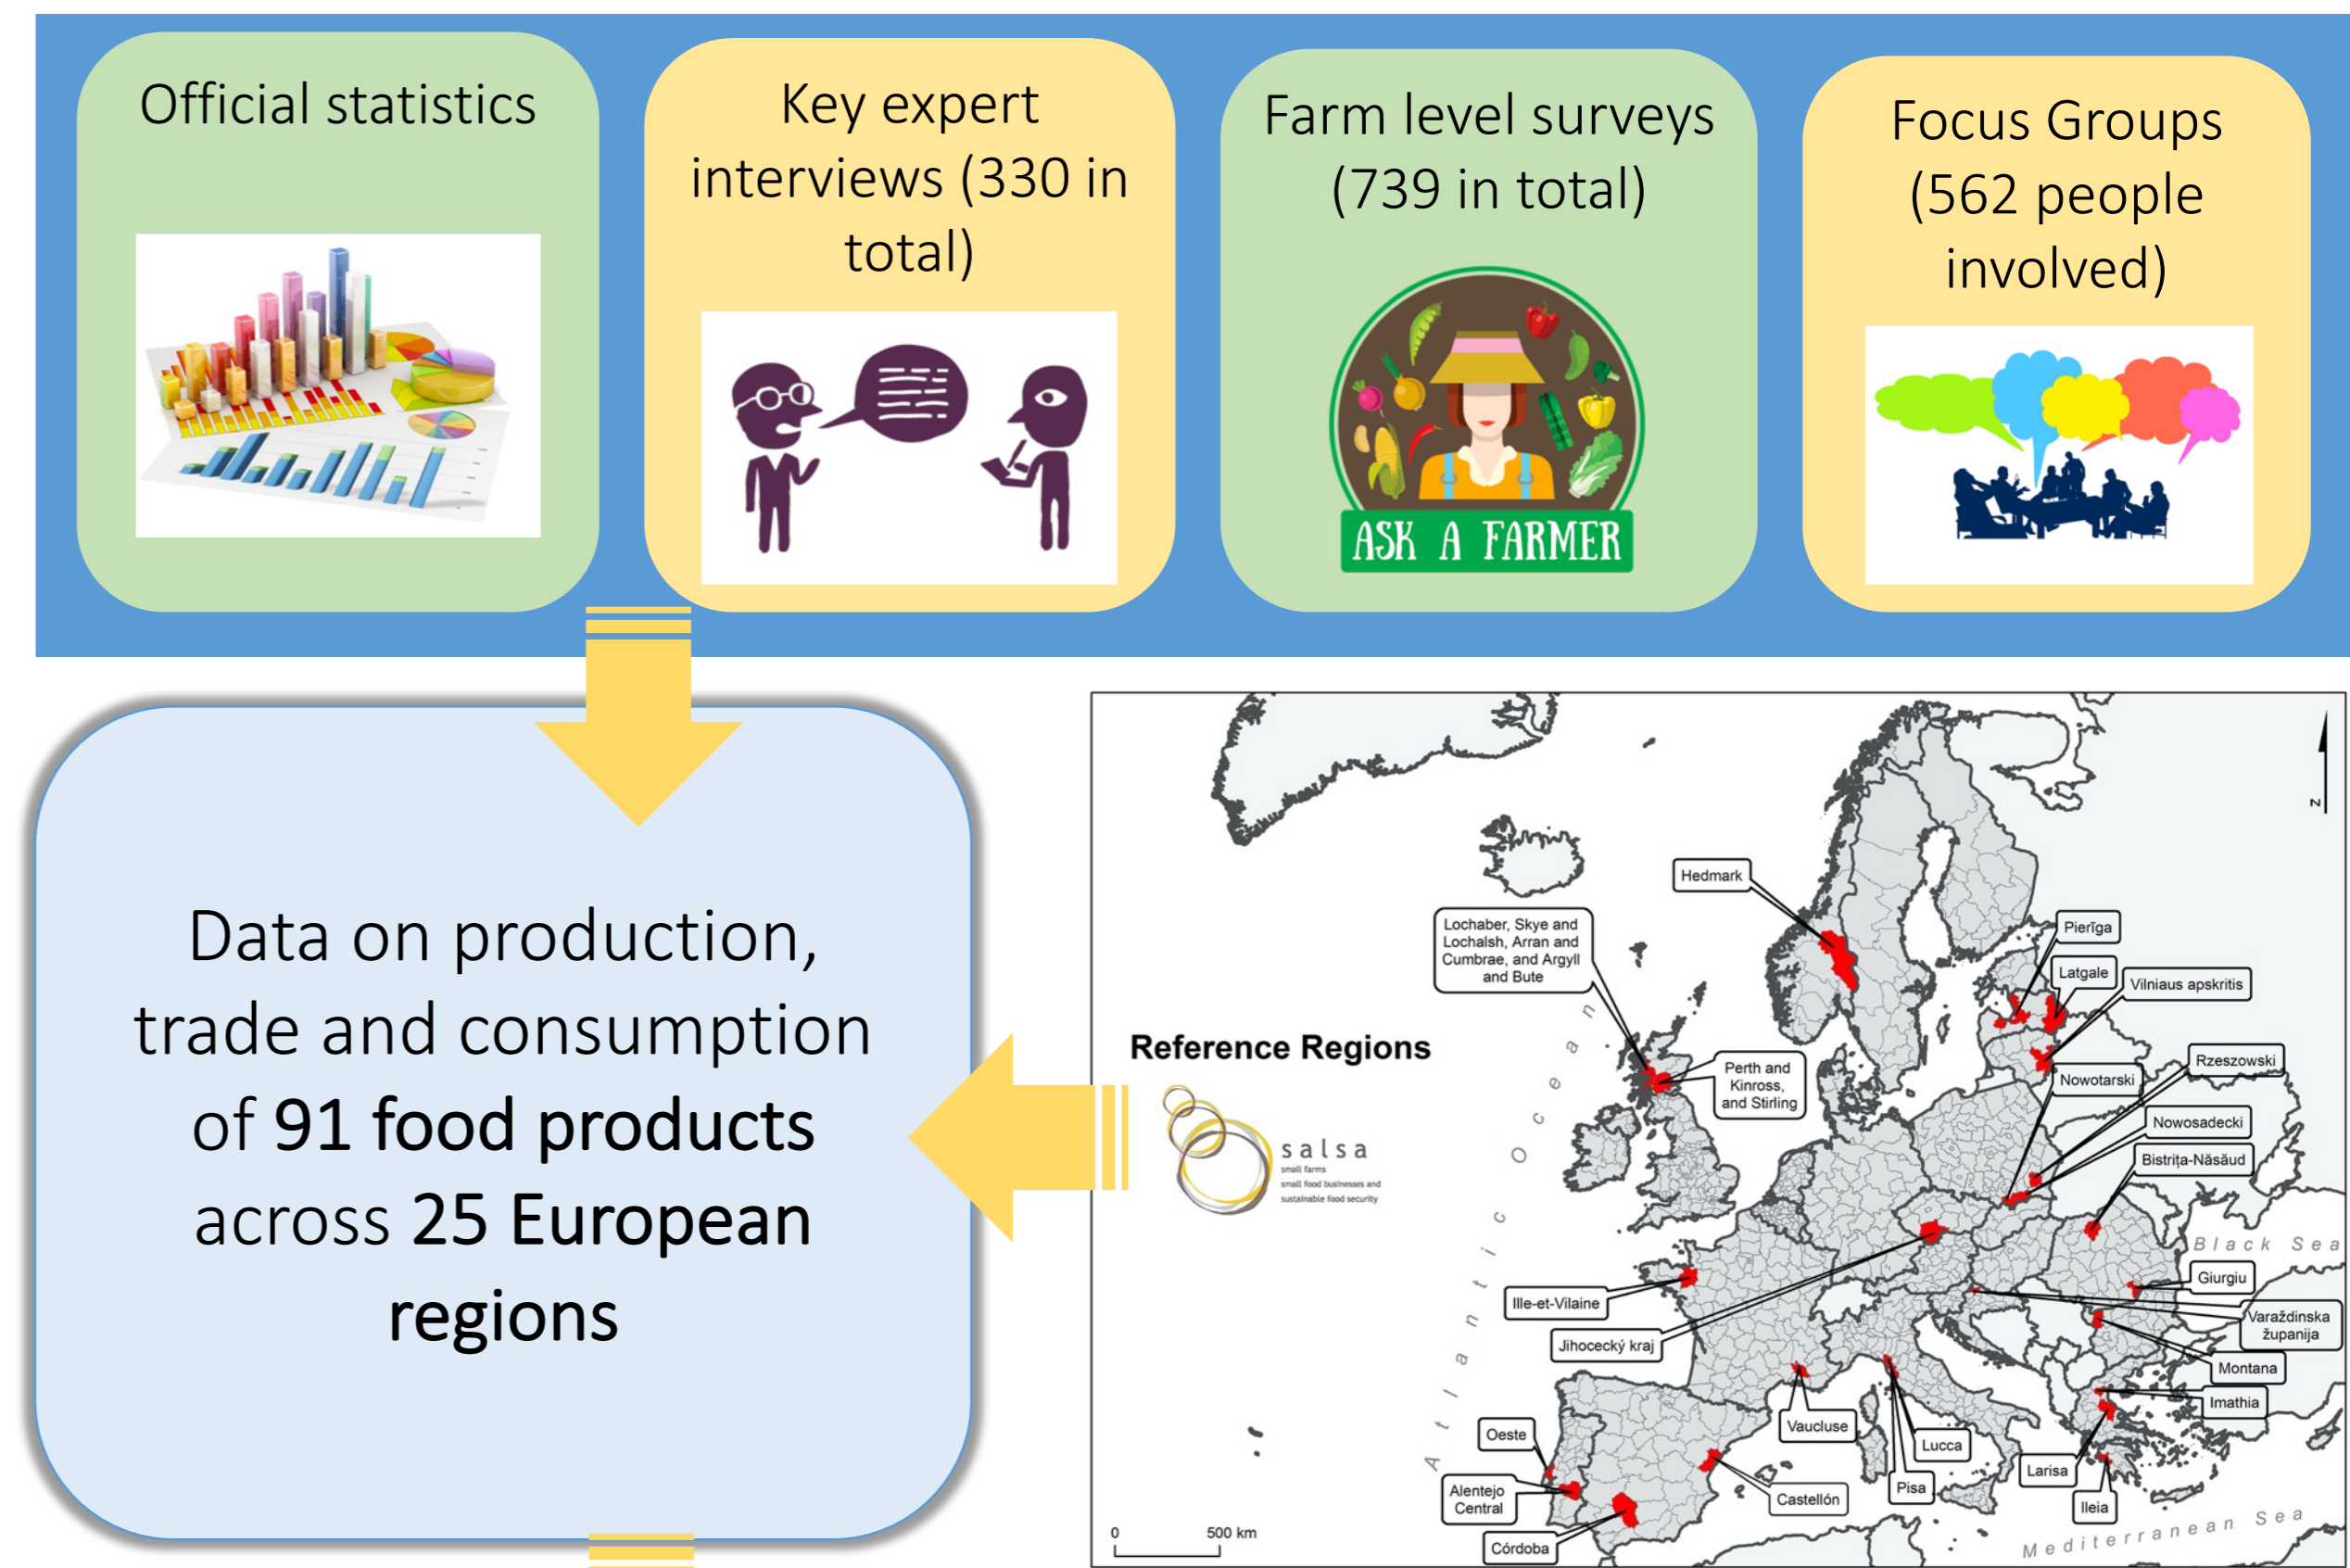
Official statistics

Key expert interviews (330 in total)

Farm level surveys (739 in total)

ASK A FARMER

Focus Groups (562 people involved)

Data on production, trade and consumption of 91 food products across 25 European regions

Reference Regions

salsa
small farms
small food businesses and sustainable food security

Atlantic Ocean

Black Sea

Mediterranean Sea

N

0 500 km

Hedmark

Lochaber, Skye and Lochalsh, Arran and Cumbrae, and Argyll and Bute

Perth and Kinross, and Stirling

Pierīga

Latgale

Vilniaus apskritis

Rzeszowski

Nowotarski

Nowosadecki

Bistrița-Năsăud

Giurgiu

Varaždinska županija

Montana

Imathia

Larisa

Ileia

Ille-et-Vilaine

Jihocecký kraj

Vaucluse

Lucca

Pisa

Castellón

Oeste

Alentejo Central

Córdoba